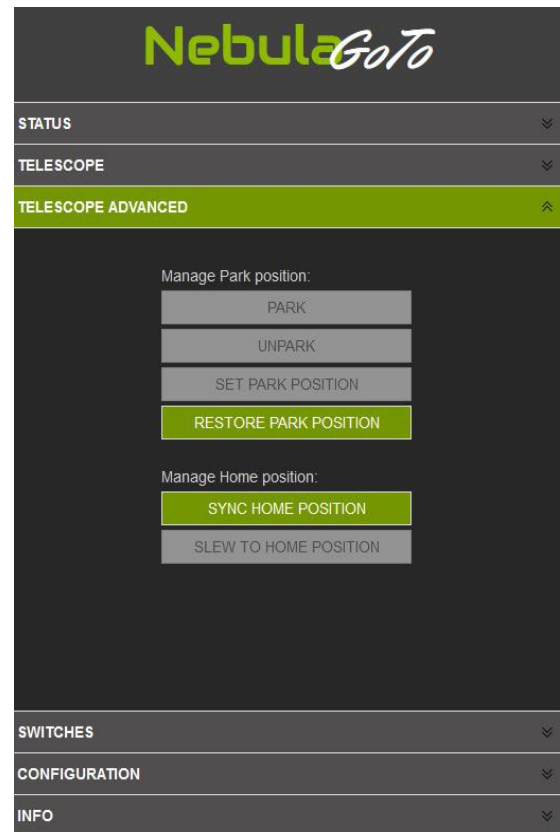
NebulaGoTo

STATUS

TELESCOPE

TELESCOPE ADVANCED

Manage Park position:

PARK

UNPARK

SET PARK POSITION

RESTORE PARK POSITION

Manage Home position:

SYNC HOME POSITION

SLEW TO HOME POSITION

SWITCHES

CONFIGURATION

INFO